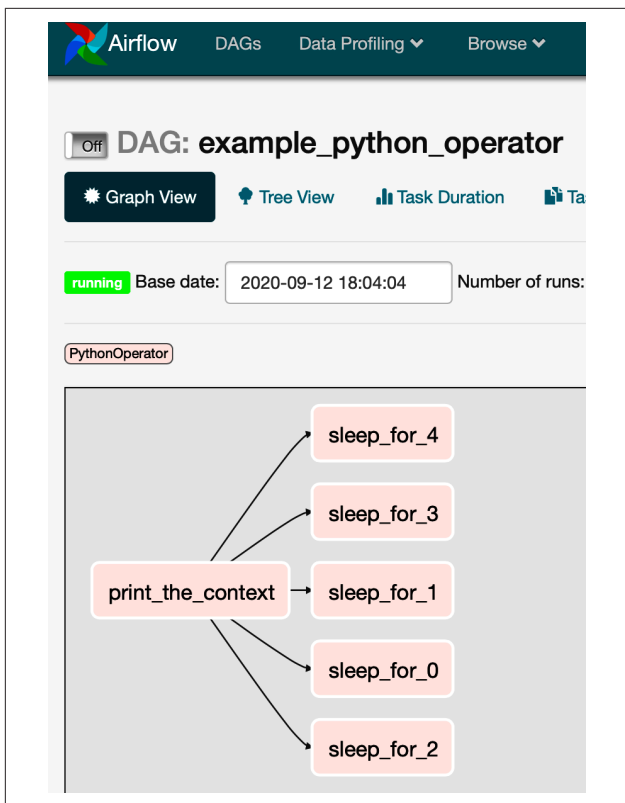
Airflow DAGs Data Profiling Browse

Off DAG: example_python_operator

Graph View Tree View Task Duration Ta

running Base date: 2020-09-12 18:04:04 Number of runs:

PythonOperator

sleep_for_4

sleep_for_3

print_the_context

sleep_for_1

sleep_for_0

sleep_for_2